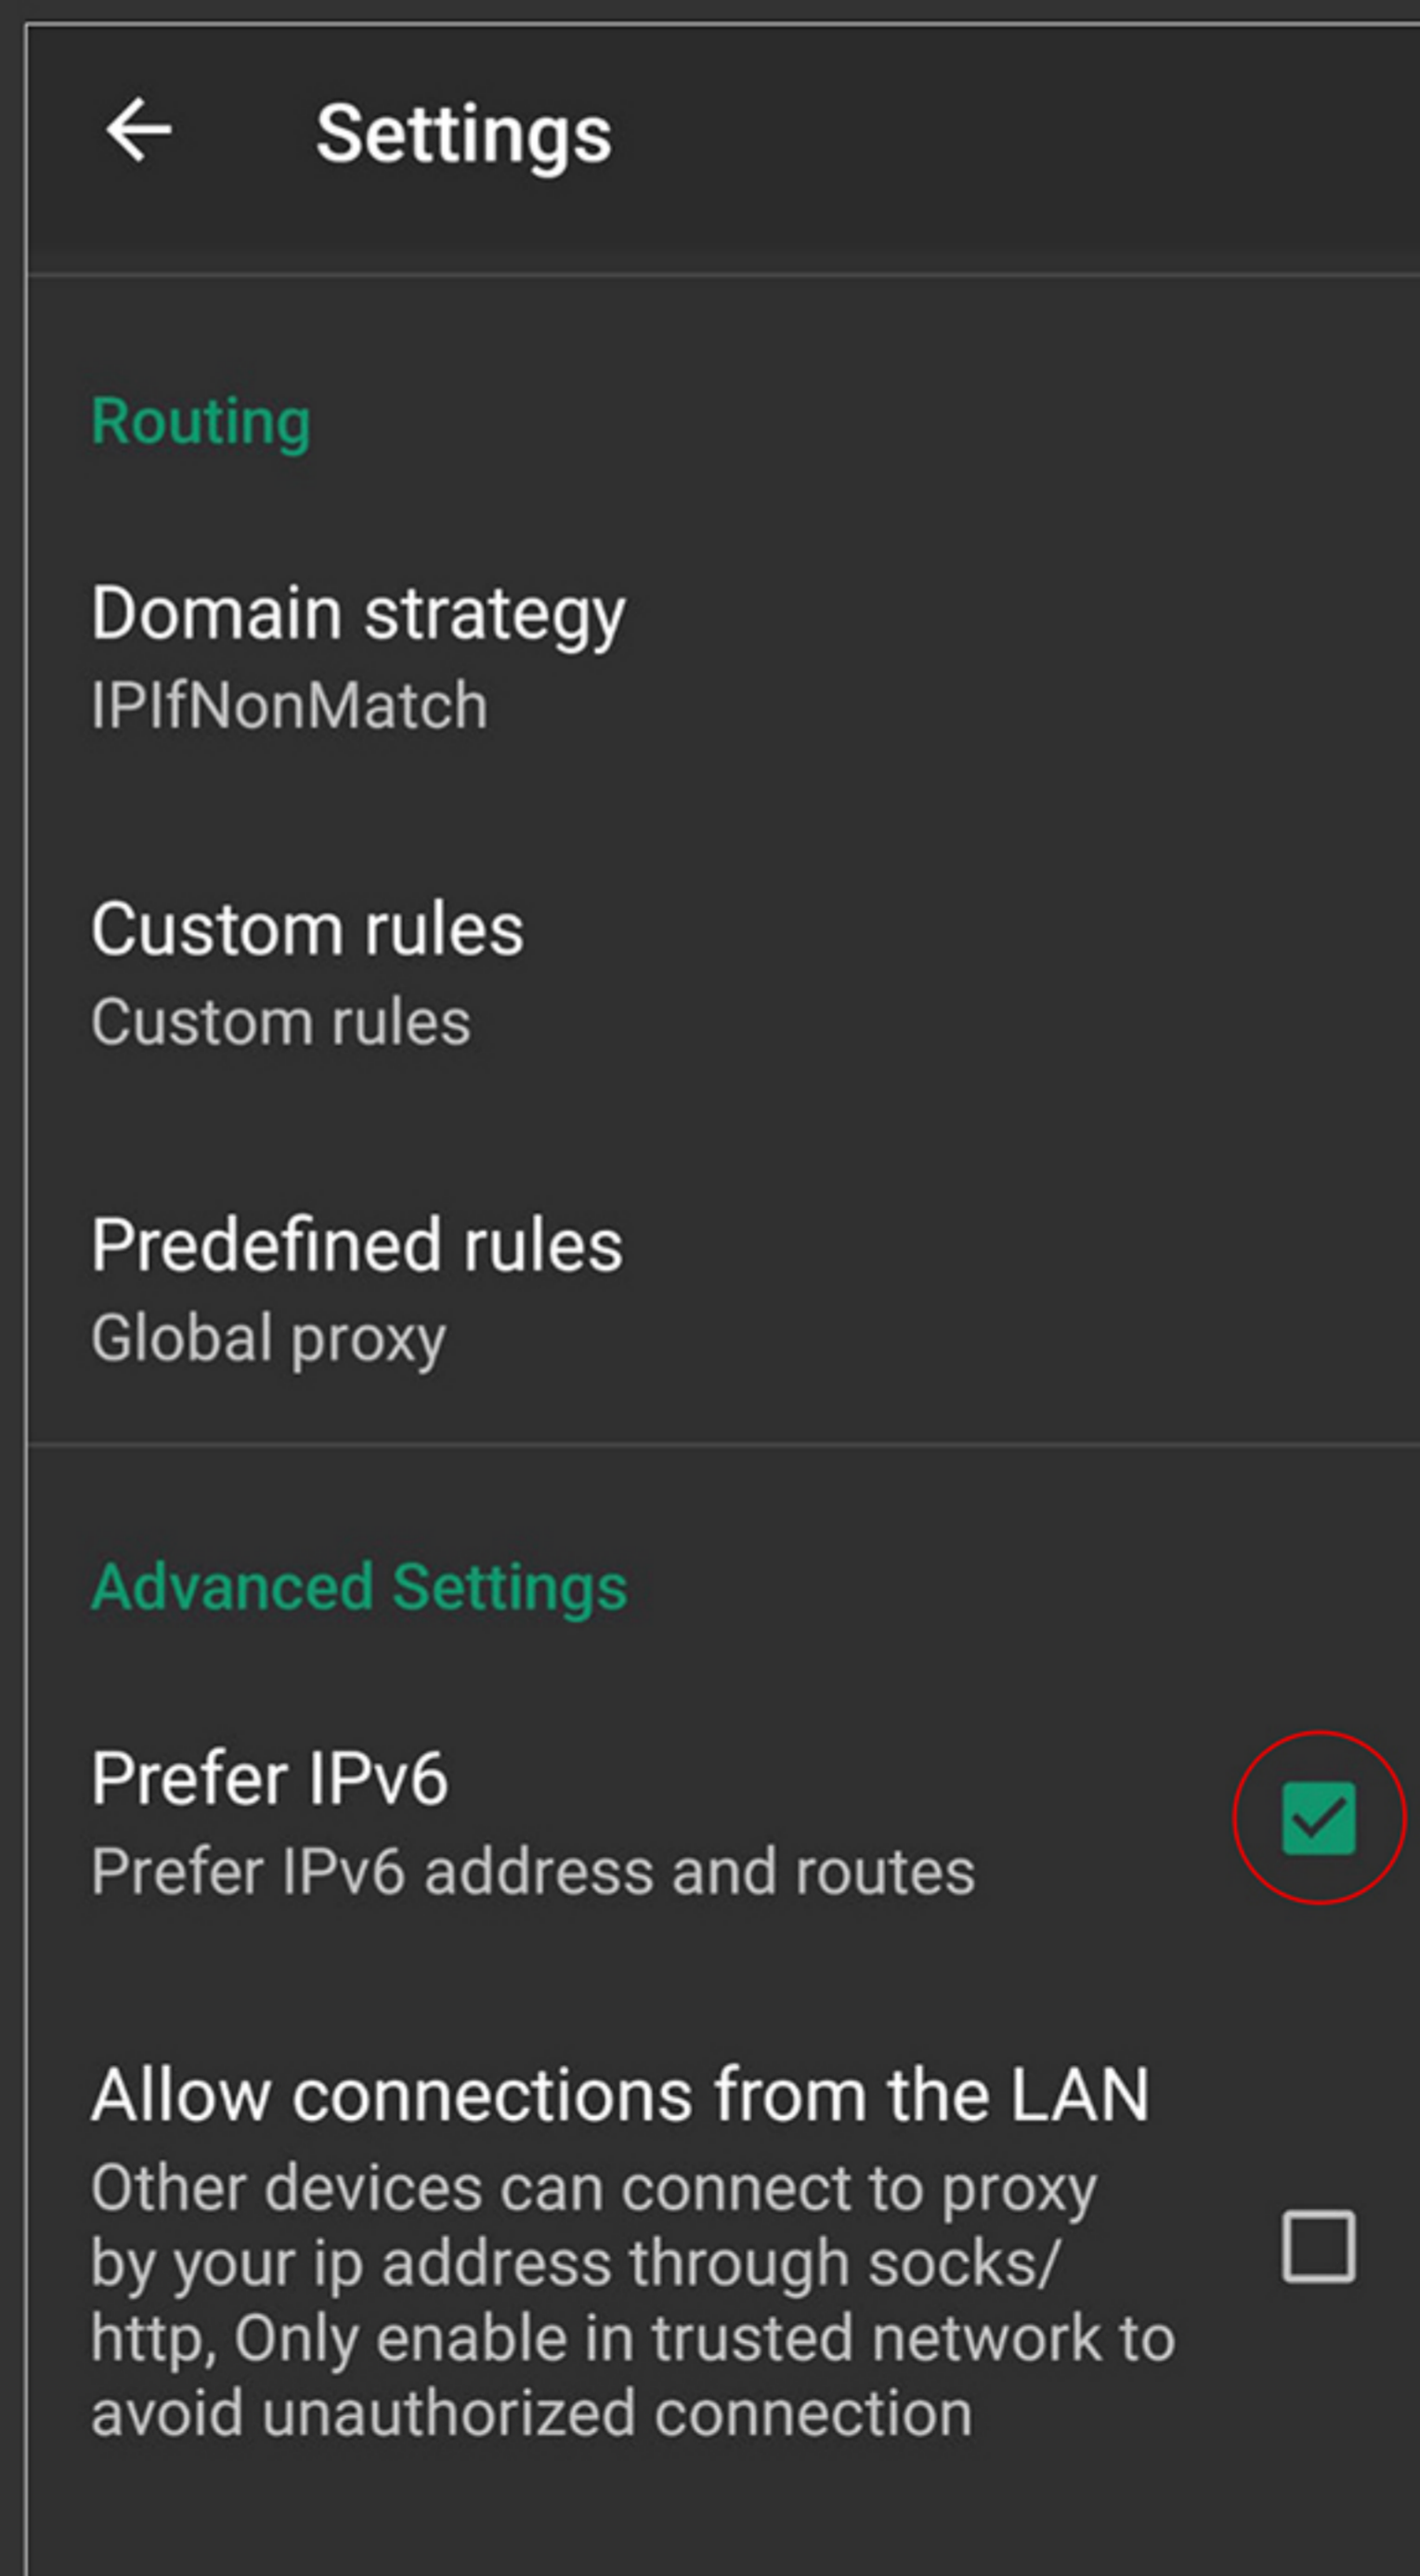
Settings

Routing

Domain strategy
IPIfNonMatch

Custom rules
Custom rules

Predefined rules
Global proxy

Advanced Settings

Prefer IPv6
Prefer IPv6 address and routes

Allow connections from the LAN
Other devices can connect to proxy by your ip address through socks/http, Only enable in trusted network to avoid unauthorized connection